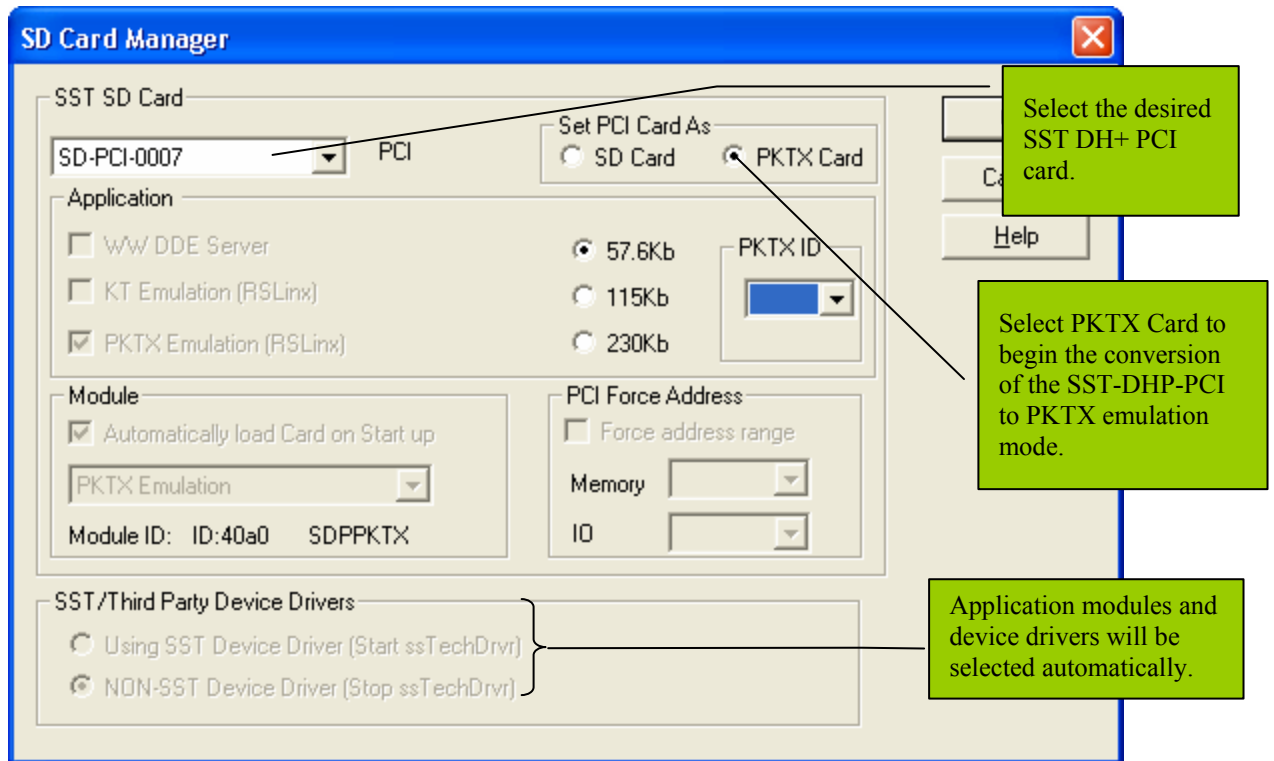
SD Card Manager

SST SD Card

SD-PCI-0007

PCI

Set PCI Card As

SD Card

PKTX Card

Application

WW DDE Server

KT Emulation (RSLinx)

PKTX Emulation (RSLinx)

57.6Kb

115Kb

230Kb

PKTX ID

Module

Automatically load Card on Start up

PKTX Emulation

Module ID: ID:40a0 SDPPKTX

PCI Force Address

Force address range

Memory

IO

SST/Third Party Device Drivers

Using SST Device Driver (Start ssTechDrvr)

NON-SST Device Driver (Stop ssTechDrvr)

Ca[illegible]

Help

Select the desired SST DH+ PCI card.

Select PKTX Card to begin the conversion of the SST-DHP-PCI to PKTX emulation mode.

Application modules and device drivers will be selected automatically.